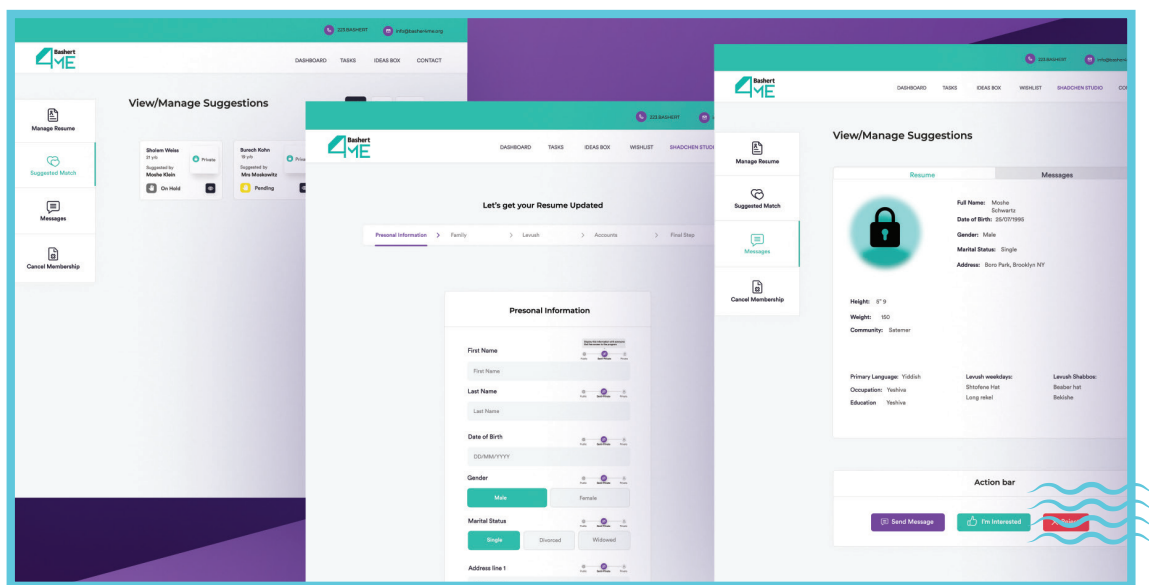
223.BASHERT info@bashert4me.org

Bashert 4ME

DASHBOARD TASKS IDEAS BOX CONTACT

Manage Resume

Suggested Match

Messages

Cancel Membership

View/Manage Suggestions

Sholem Weiss
21 y/o
Private
Suggested by
Moshe Klein
On Hold

Buroch Kohn
19 y/o
Priva
Suggested by
Mrs Moskowitz
Pending

223.BASHERT

Bashert 4ME

DASHBOARD TASKS IDEAS BOX WISHLIST SHADCHEN STUDI

Let's get your Resume Updated

Personal Information > Family > Levush > Accounts > Final Step

Personal Information

First Name
First Name

Last Name
Last Name

Date of Birth
DD/MM/YYYY

Gender
Male Female

Marital Status
Single Divorced Widowed

Address line 1

223.BASHERT

Bashert 4ME

DASHBOARD TASKS IDEAS BOX WISHLIST SHADCHEN STUDIO CO

Manage Resume

Suggested Match

Messages

Cancel Membership

View/Manage Suggestions

Resume Messages

Full Name: Moshe Schwartz
Date of Birth: 25/07/1995
Gender: Male
Marital Status: Single
Address: Boro Park, Brooklyn NY

Height: 5" 9
Weight: 160
Community: Satemer

Primary Language: Yiddish
Occupation: Yeshiva
Education Yeshiva

Lavush weekdays:
Shtofene Hat
Long rekel

Lavush Shabbos:
Beaber hat
Bekishe

Action bar

Send Message I'm Interested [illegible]